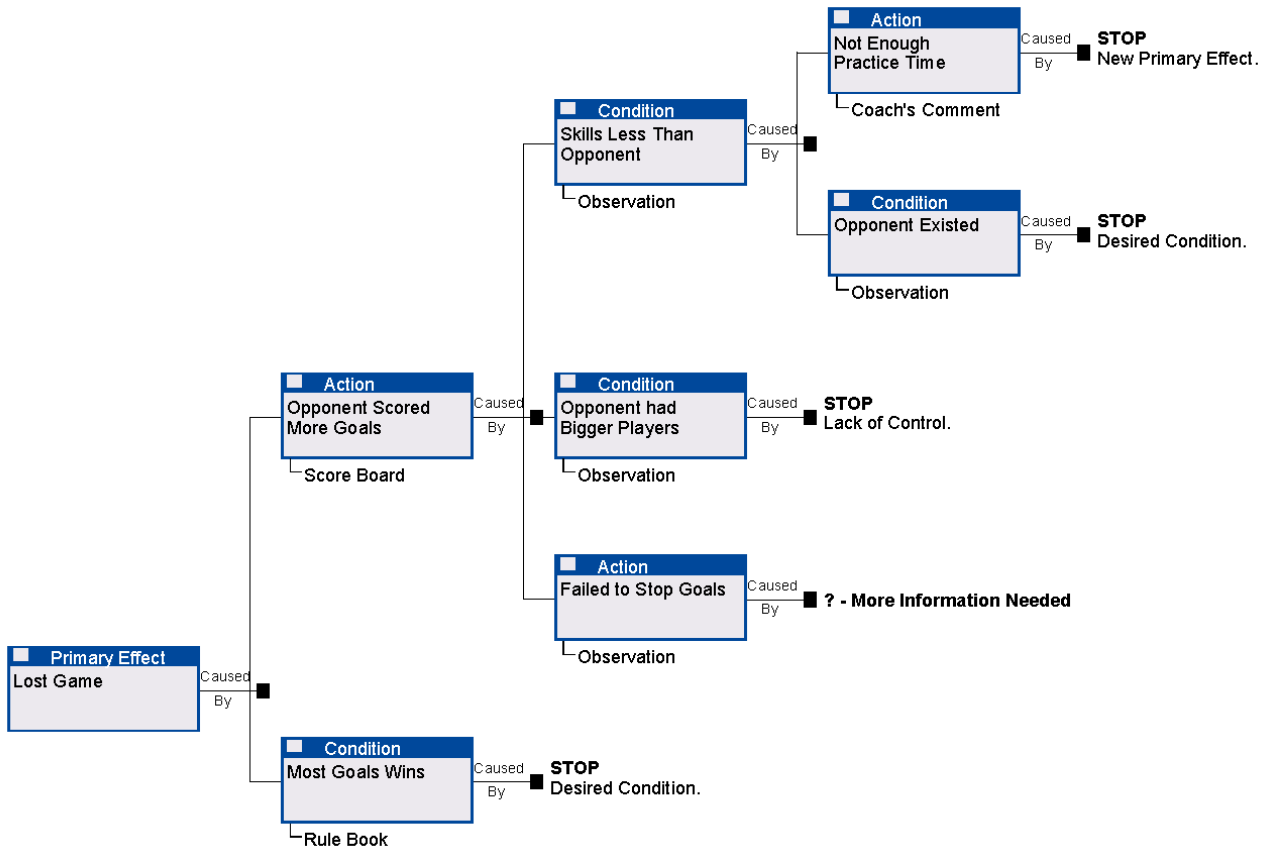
Action
Not Enough Practice Time
Caused By
STOP
New Primary Effect.
Coach's Comment

Condition
Skills Less Than Opponent
Caused By
Observation

Condition
Opponent Existed
Caused By
STOP
Desired Condition.
Observation

Action
Opponent Scored More Goals
Caused By
Score Board

Condition
Opponent had Bigger Players
Caused By
STOP
Lack of Control.
Observation

Action
Failed to Stop Goals
Caused By
? - More Information Needed
Observation

Primary Effect
Lost Game
Caused By

Condition
Most Goals Wins
Caused By
STOP
Desired Condition.
Rule Book